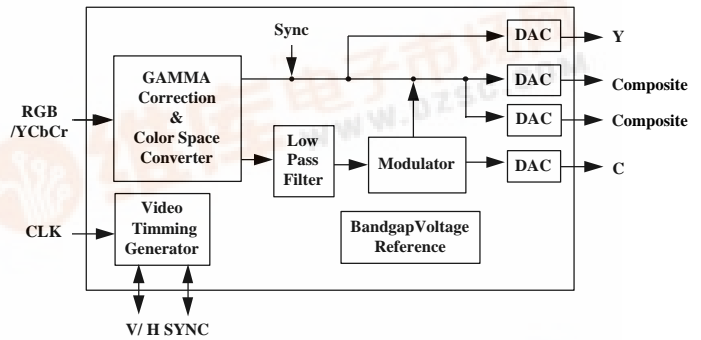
Sync

DAC

Y

GAMMA Correction & Color Space Converter

DAC

Composite

RGB /YCbCr

DAC

Composite

Low Pass Filter

Modulator

DAC

C

Video Timming Generator

CLK

BandgapVoltage Reference

V/ H SYNC

www.dzsc.com